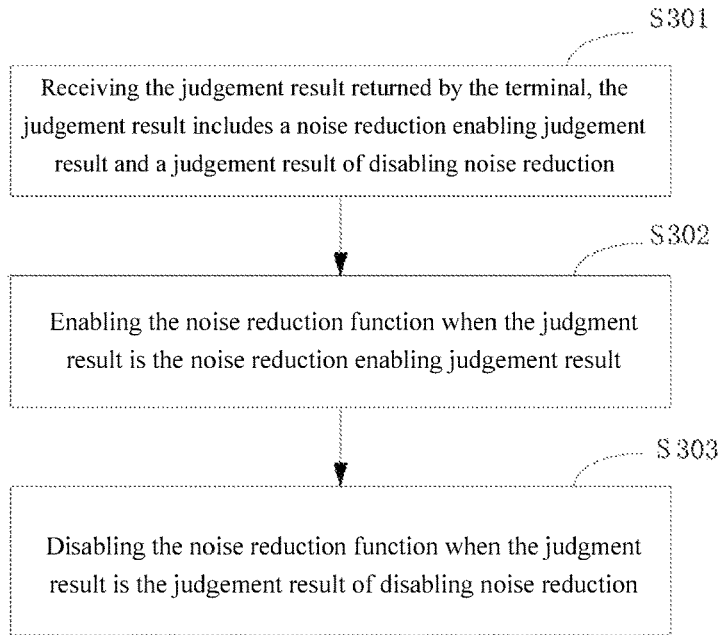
S301

Receiving the judgement result returned by the terminal, the judgement result includes a noise reduction enabling judgement result and a judgement result of disabling noise reduction

S302

Enabling the noise reduction function when the judgment result is the noise reduction enabling judgement result

S303

Disabling the noise reduction function when the judgment result is the judgement result of disabling noise reduction